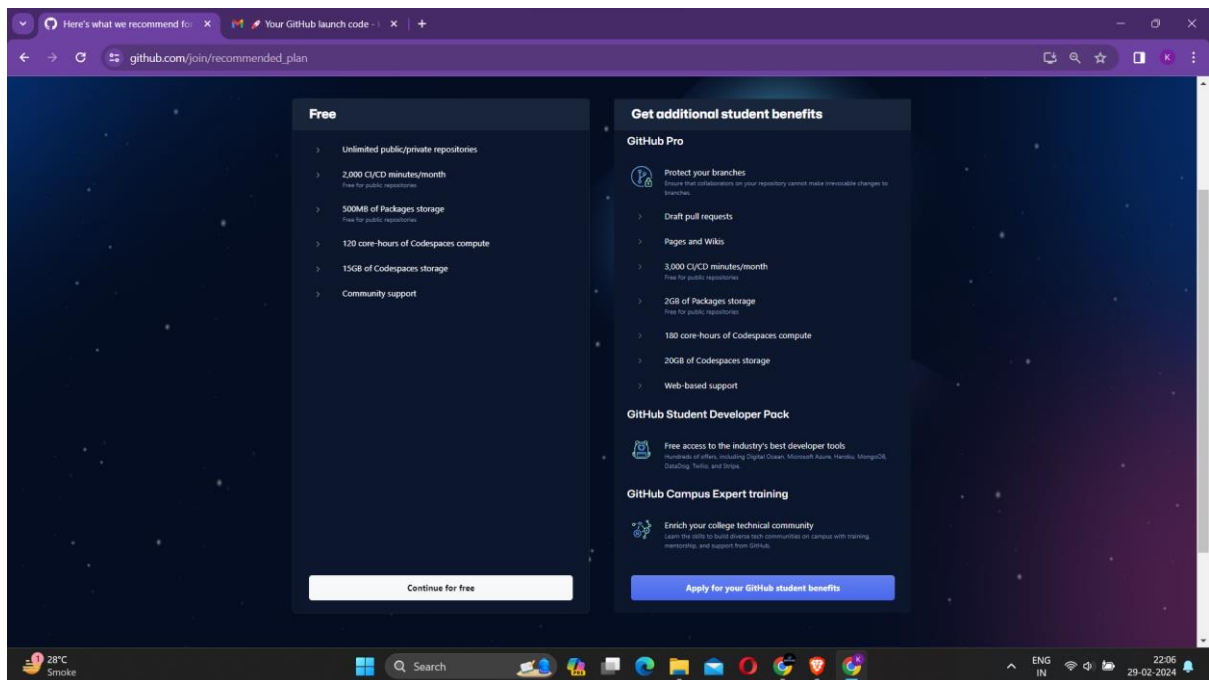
Here's what we recommend fo ×
Your GitHub launch code - ×
+

github.com/join/recommended_plan

K

Free

Unlimited public/private repositories

2,000 CI/CD minutes/month
Free for public repositories

500MB of Packages storage
Free for public repositories

120 core-hours of Codespaces compute

15GB of Codespaces storage

Community support

Continue for free

Get additional student benefits

GitHub Pro

Protect your branches
Ensure that collaborators on your repository cannot make irrevocable changes to branches.

Draft pull requests

Pages and Wikis

3,000 CI/CD minutes/month
Free for public repositories

2GB of Packages storage
Free for public repositories

180 core-hours of Codespaces compute

20GB of Codespaces storage

Web-based support

GitHub Student Developer Pack

Free access to the industry's best developer tools
Hundreds of offers, including Digital Ocean, Microsoft Azure, Heroku, MongoDB, DataDog, Twilio, and Stripe.

GitHub Campus Expert training

Enrich your college technical community
Learn the skills to build diverse tech communities on campus with training, mentorship, and support from GitHub.

Apply for your GitHub student benefits

28°C
Smoke

Search

ENG
IN

22:06
29-02-2024